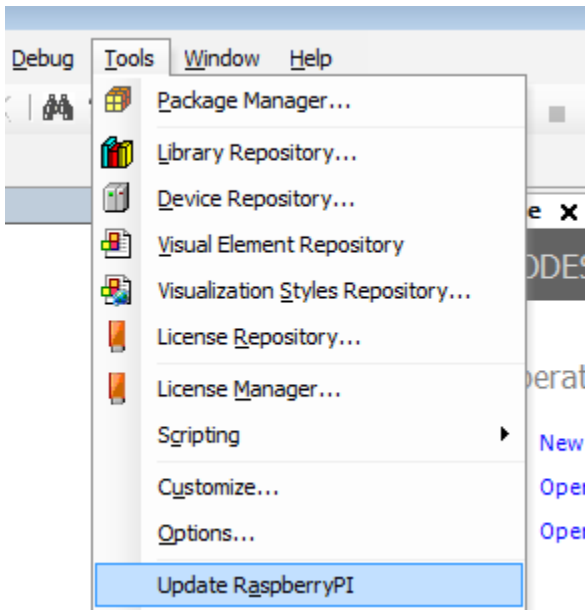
Debug Tools Window Help

Package Manager...
Library Repository...
Device Repository...
Visual Element Repository
Visualization Styles Repository...
License Repository...
License Manager...
Scripting
Customize...
Options...
Update RaspberryPI

e ×
ODES
perat
New
Oper
Oper